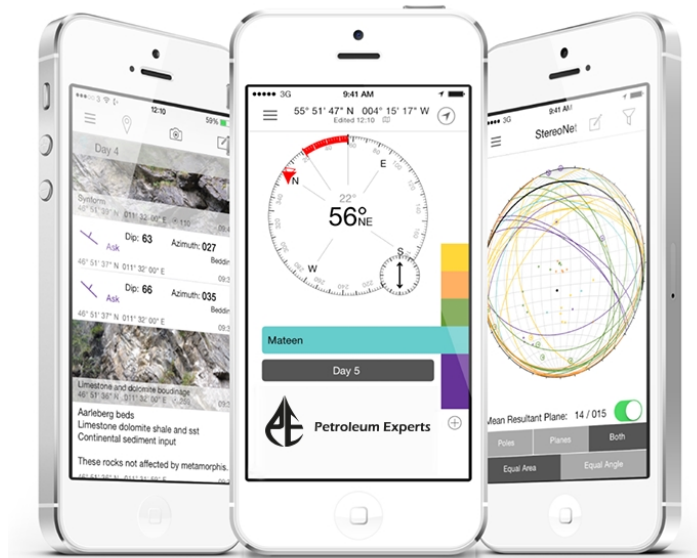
12:10
59%

Day 4

Syncline
46° 51' 37" N 011° 32' 00" E

Ask
Dip: 63
Azimuth: 027
Bedding
46° 51' 37" N 011° 32' 00" E
09:3

Ask
Dip: 66
Azimuth: 035
Bedding
46° 51' 37" N 011° 32' 00" E
09:3

Limestone and dolomite boudinage
46° 51' 37" N 011° 32' 00" E

Aarleberg beds
Limestone dolomite shale and sst
Continental sediment input

These rocks not affected by metamorphis...

3G
9:41 AM
55° 51' 47" N 004° 15' 17" W
Edited 12:10

N
E
S
W
22°
56°$_{NE}$

Mateen

Day 5

Petroleum Experts

9:41 AM
StereoNet

Mean Resultant Plane: 14 / 015

Poles
Planes
Both
Equal Area
Equal Angle